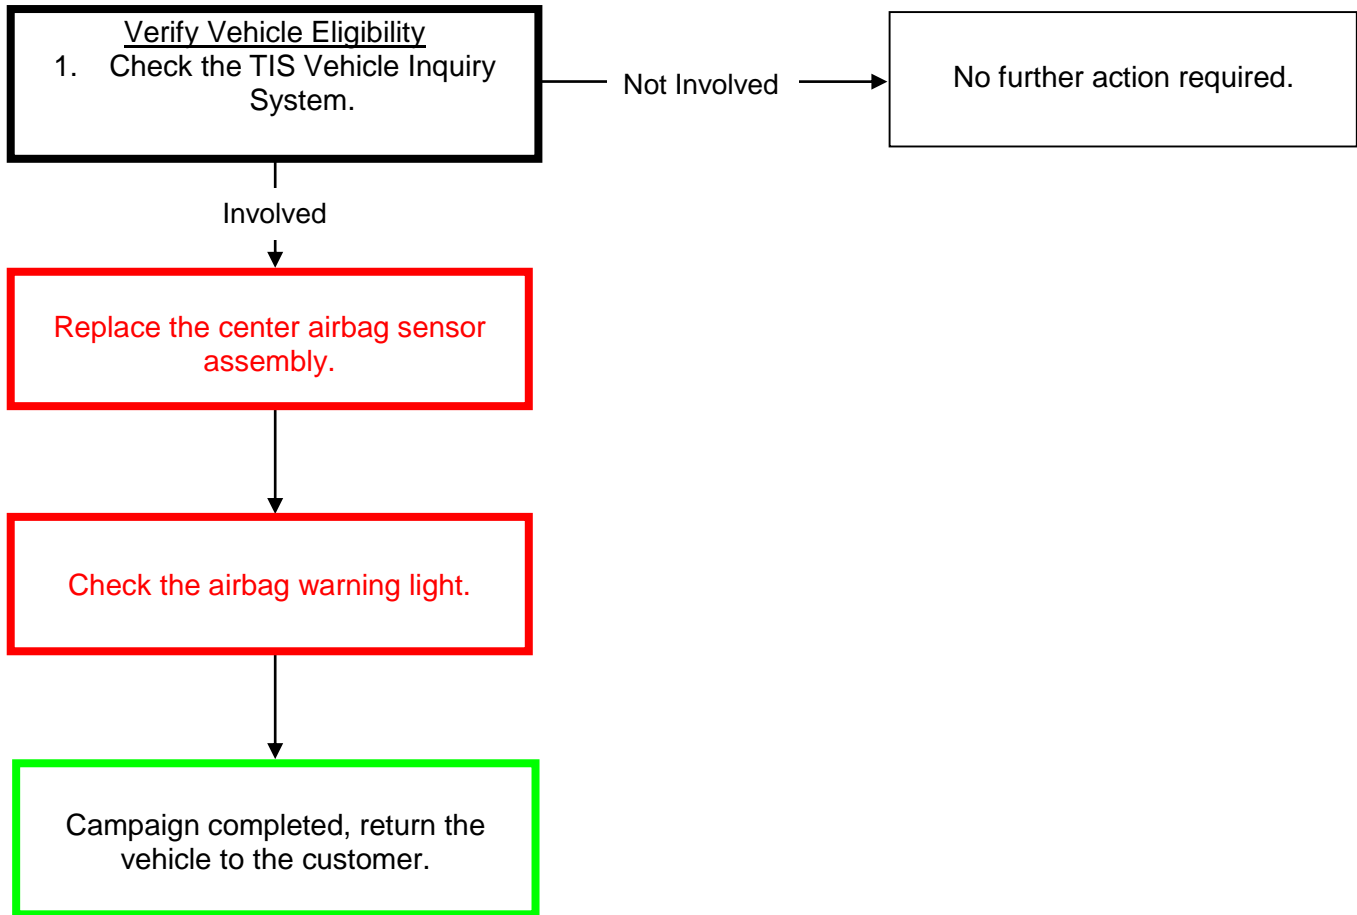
Verify Vehicle Eligibility
1. Check the TIS Vehicle Inquiry System.

Not Involved

No further action required.

Involved

Replace the center airbag sensor assembly.

Check the airbag warning light.

Campaign completed, return the vehicle to the customer.